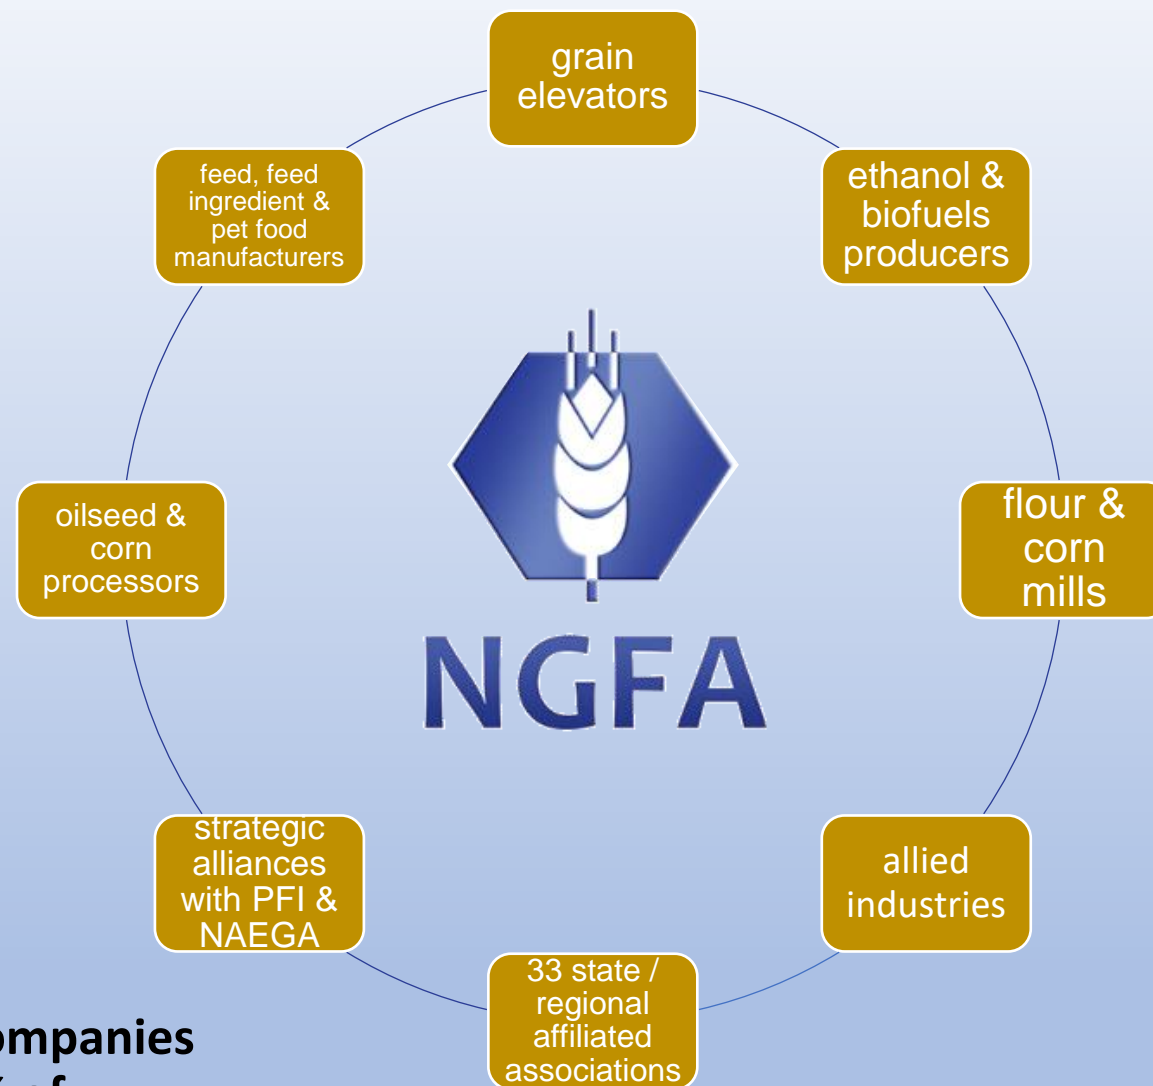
grain elevators

ethanol & biofuels producers

flour & corn mills

allied industries

33 state / regional affiliated associations

strategic alliances with PFI & NAEGA

oilseed & corn processors

feed, feed ingredient & pet food manufacturers

NGFA

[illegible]mpanies

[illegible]